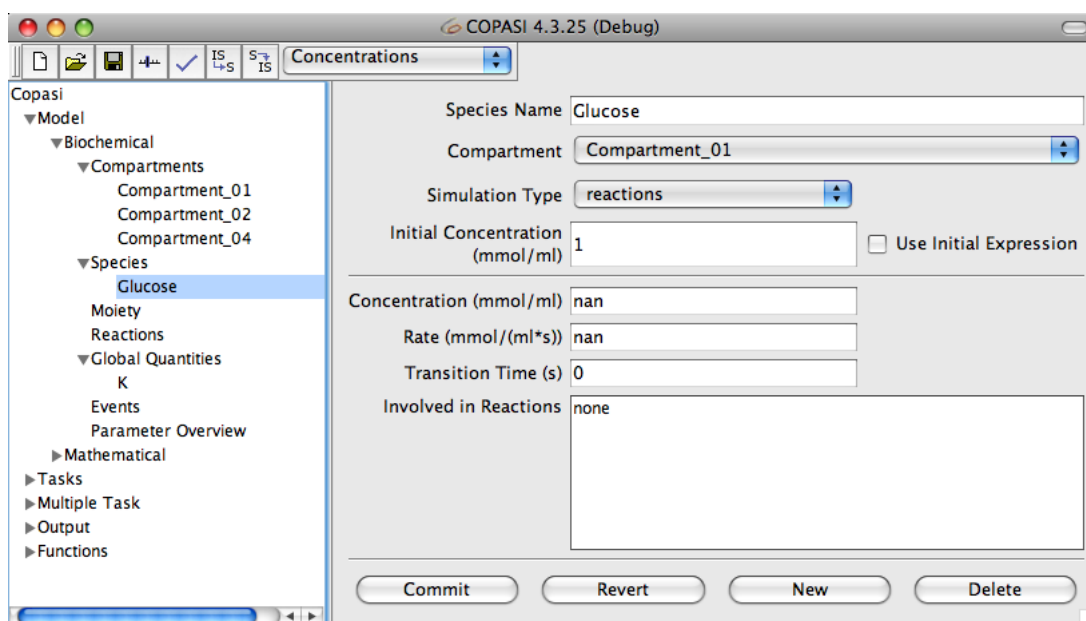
COPASI 4.3.25 (Debug)

Concentrations

Copasi
Model
Biochemical
Compartments
Compartment_01
Compartment_02
Compartment_04
Species
Glucose
Moiety
Reactions
Global Quantities
K
Events
Parameter Overview
Mathematical
Tasks
Multiple Task
Output
Functions

Species Name Glucose
Compartment Compartment_01
Simulation Type reactions
Initial Concentration (mmol/ml) 1
Use Initial Expression
Concentration (mmol/ml) nan
Rate (mmol/(ml*s)) nan
Transition Time (s) 0
Involved in Reactions none

Commit Revert New Delete